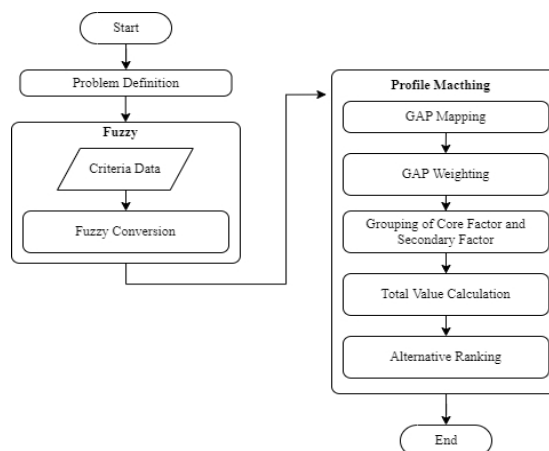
Start

Problem Definition

Fuzzy

Criteria Data

Fuzzy Conversion

Profile Macthing

GAP Mapping

GAP Weighting

Grouping of Core Factor and Secondary Factor

Total Value Calculation

Alternative Ranking

End